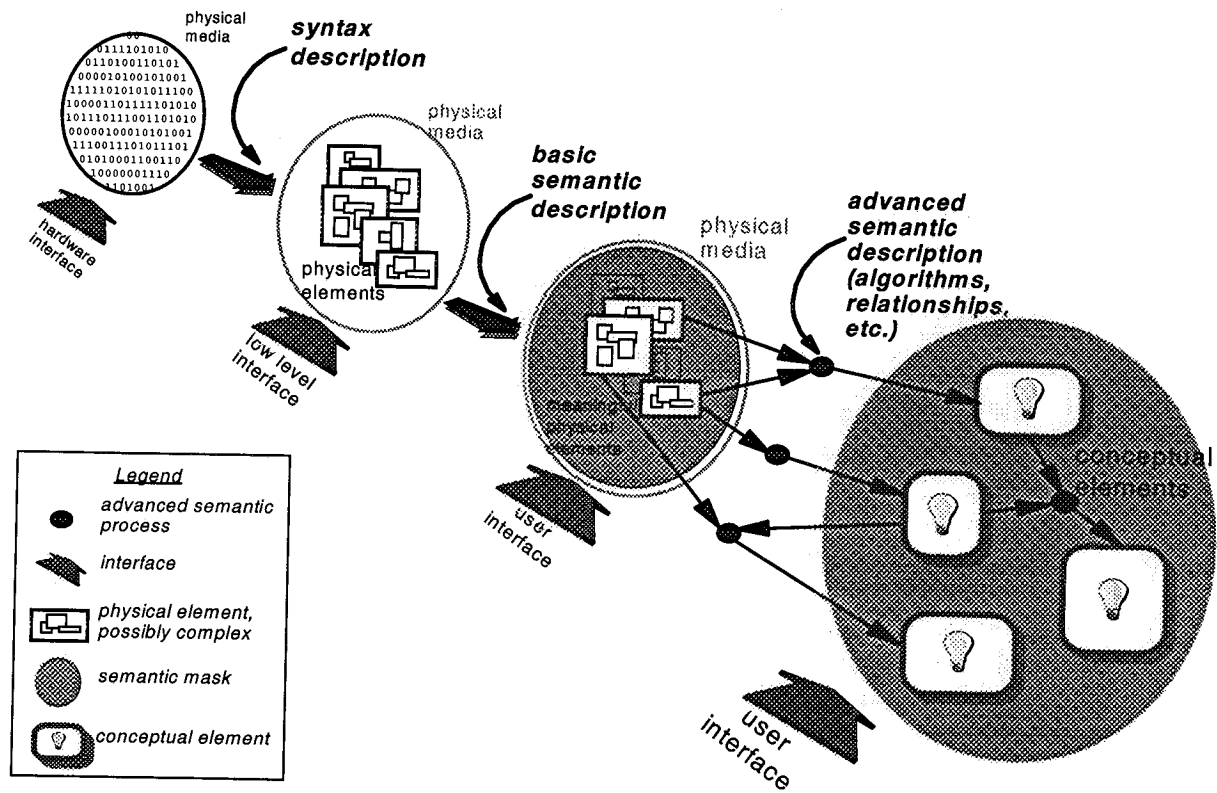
physical media

00
0111101010
0110100110101
000010100101001
11111010101011100
100001101111101010
101110111001101010
00000100010101001
1110011101011101
01010001100110
10000001110
1101001

hardware interface

syntax description

physical media

physical elements

low level interface

basic semantic description

physical media

meaningful physical elements

user interface

advanced semantic description (algorithms, relationships, etc.)

conceptual elements

user interface

Legend
advanced semantic process
interface
physical element, possibly complex
semantic mask
conceptual element